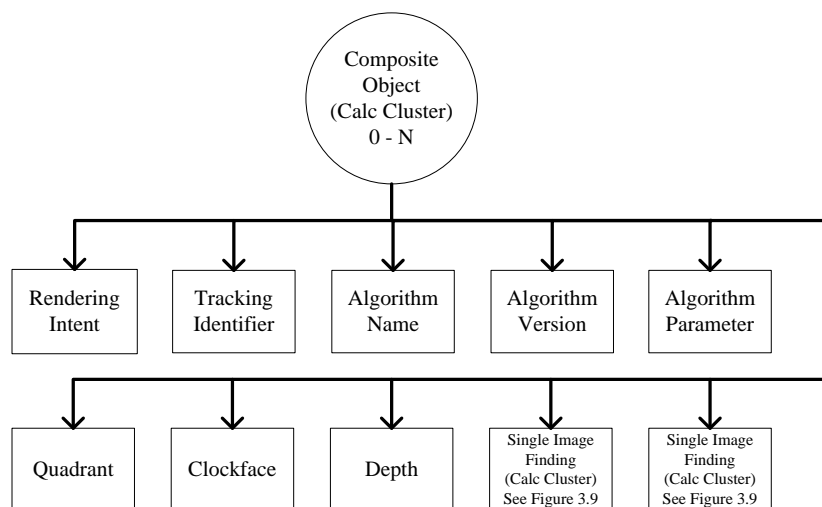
Composite Object (Calc Cluster) 0 - N

Rendering Intent

Tracking Identifier

Algorithm Name

Algorithm Version

Algorithm Parameter

Quadrant

Clockface

Depth

Single Image Finding (Calc Cluster) See Figure 3.9

Single Image Finding (Calc Cluster) See Figure 3.9